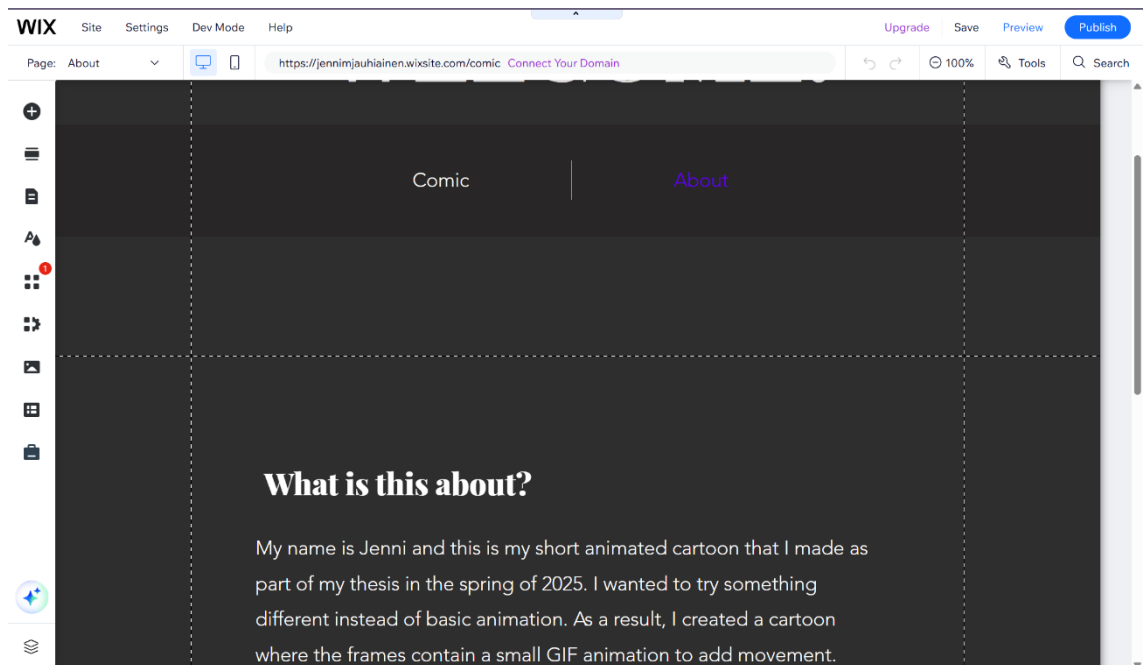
WIX Site Settings Dev Mode Help

Upgrade Save Preview Publish

Page: About

https://jennimjauhiainen.wixsite.com/comic Connect Your Domain

100% Tools Search

1

Comic

About

What is this about?

My name is Jenni and this is my short animated cartoon that I made as part of my thesis in the spring of 2025. I wanted to try something different instead of basic animation. As a result, I created a cartoon where the frames contain a small GIF animation to add movement.